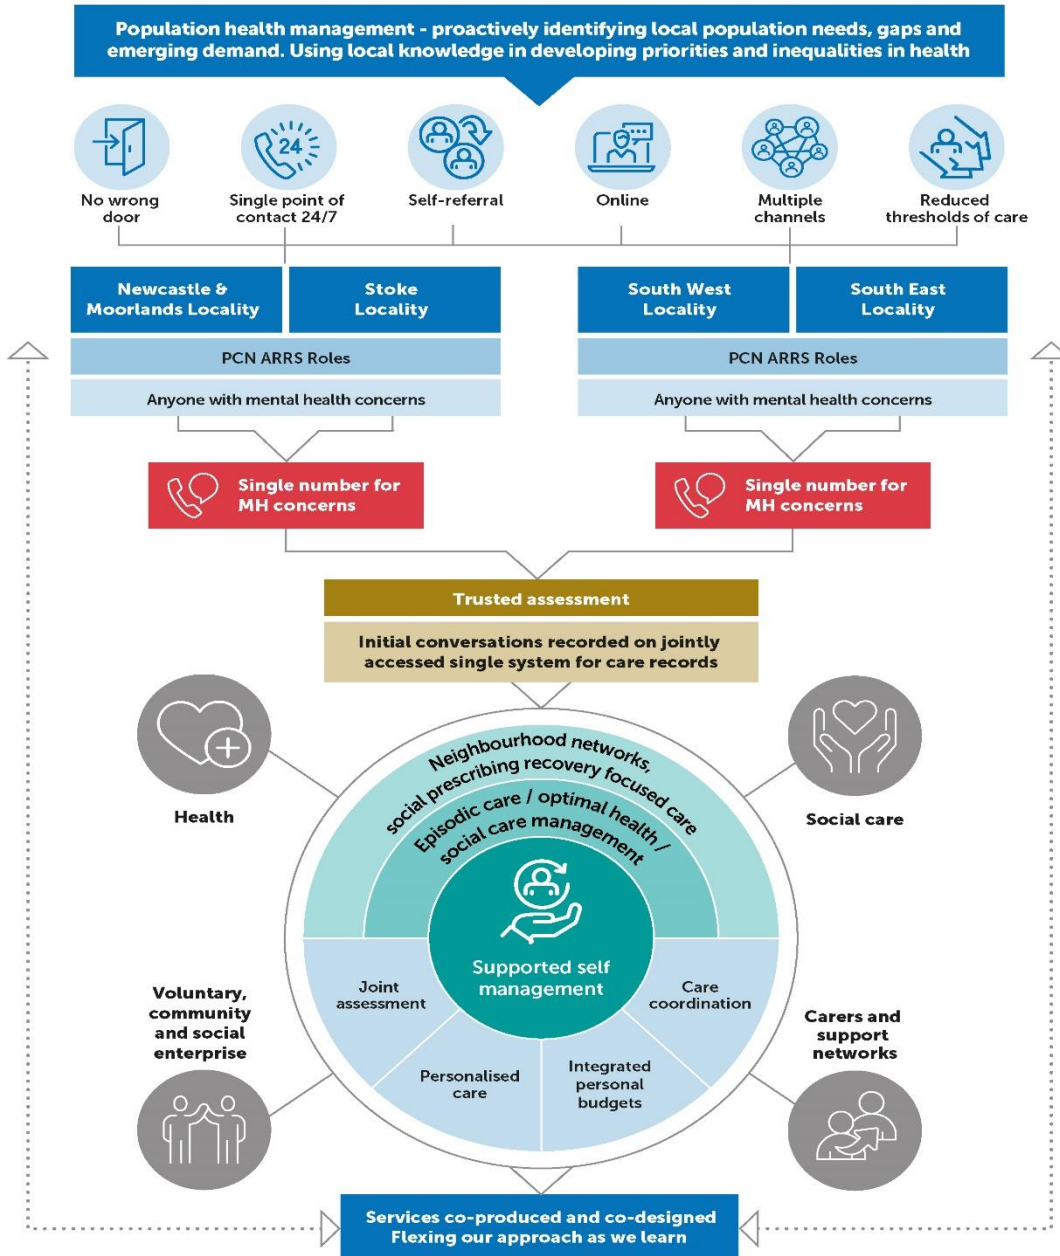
Population health management - proactively identifying local population needs, gaps and emerging demand. Using local knowledge in developing priorities and inequalities in health

No wrong door

24

Single point of contact 24/7

Self-referral

Online

Multiple channels

Reduced thresholds of care

Newcastle & Moorlands Locality

Stoke Locality

South West Locality

South East Locality

PCN ARRS Roles

PCN ARRS Roles

Anyone with mental health concerns

Anyone with mental health concerns

Single number for MH concerns

Single number for MH concerns

Trusted assessment

Initial conversations recorded on jointly accessed single system for care records

Health

Social care

Neighbourhood networks, social prescribing recovery focused care

Episodic care / optimal health / social care management

Supported self management

Joint assessment

Care coordination

Personalised care

Integrated personal budgets

Voluntary, community and social enterprise

Carers and support networks

Services co-produced and co-designed
Flexing our approach as we learn